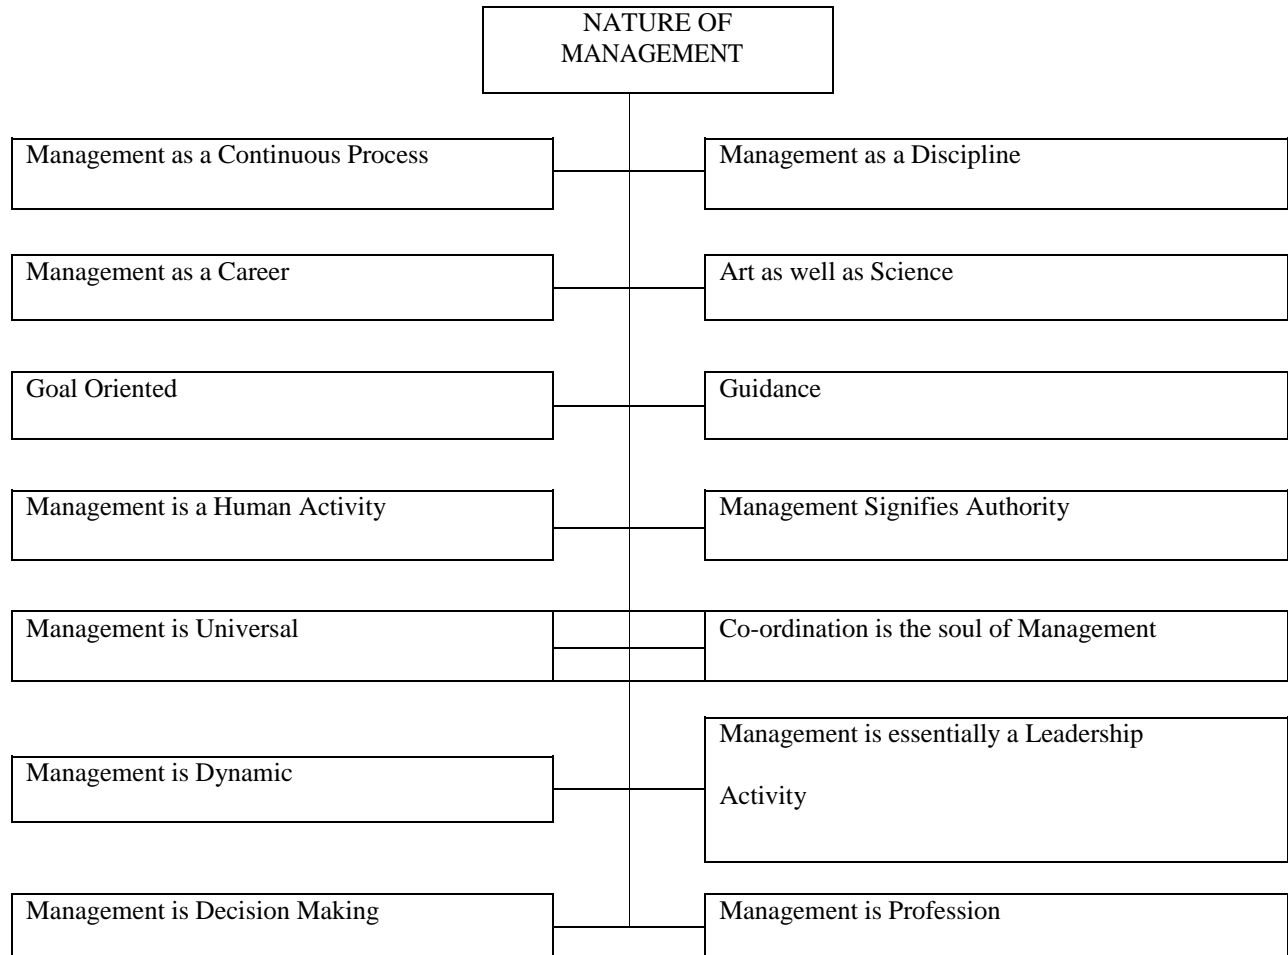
NATURE OF MANAGEMENT

Management as a Continuous Process

Management as a Discipline

Management as a Career

Art as well as Science

Goal Oriented

Guidance

Management is a Human Activity

Management Signifies Authority

Management is Universal

Co-ordination is the soul of Management

Management is Dynamic

Management is essentially a Leadership Activity

Management is Decision Making

Management is Profession